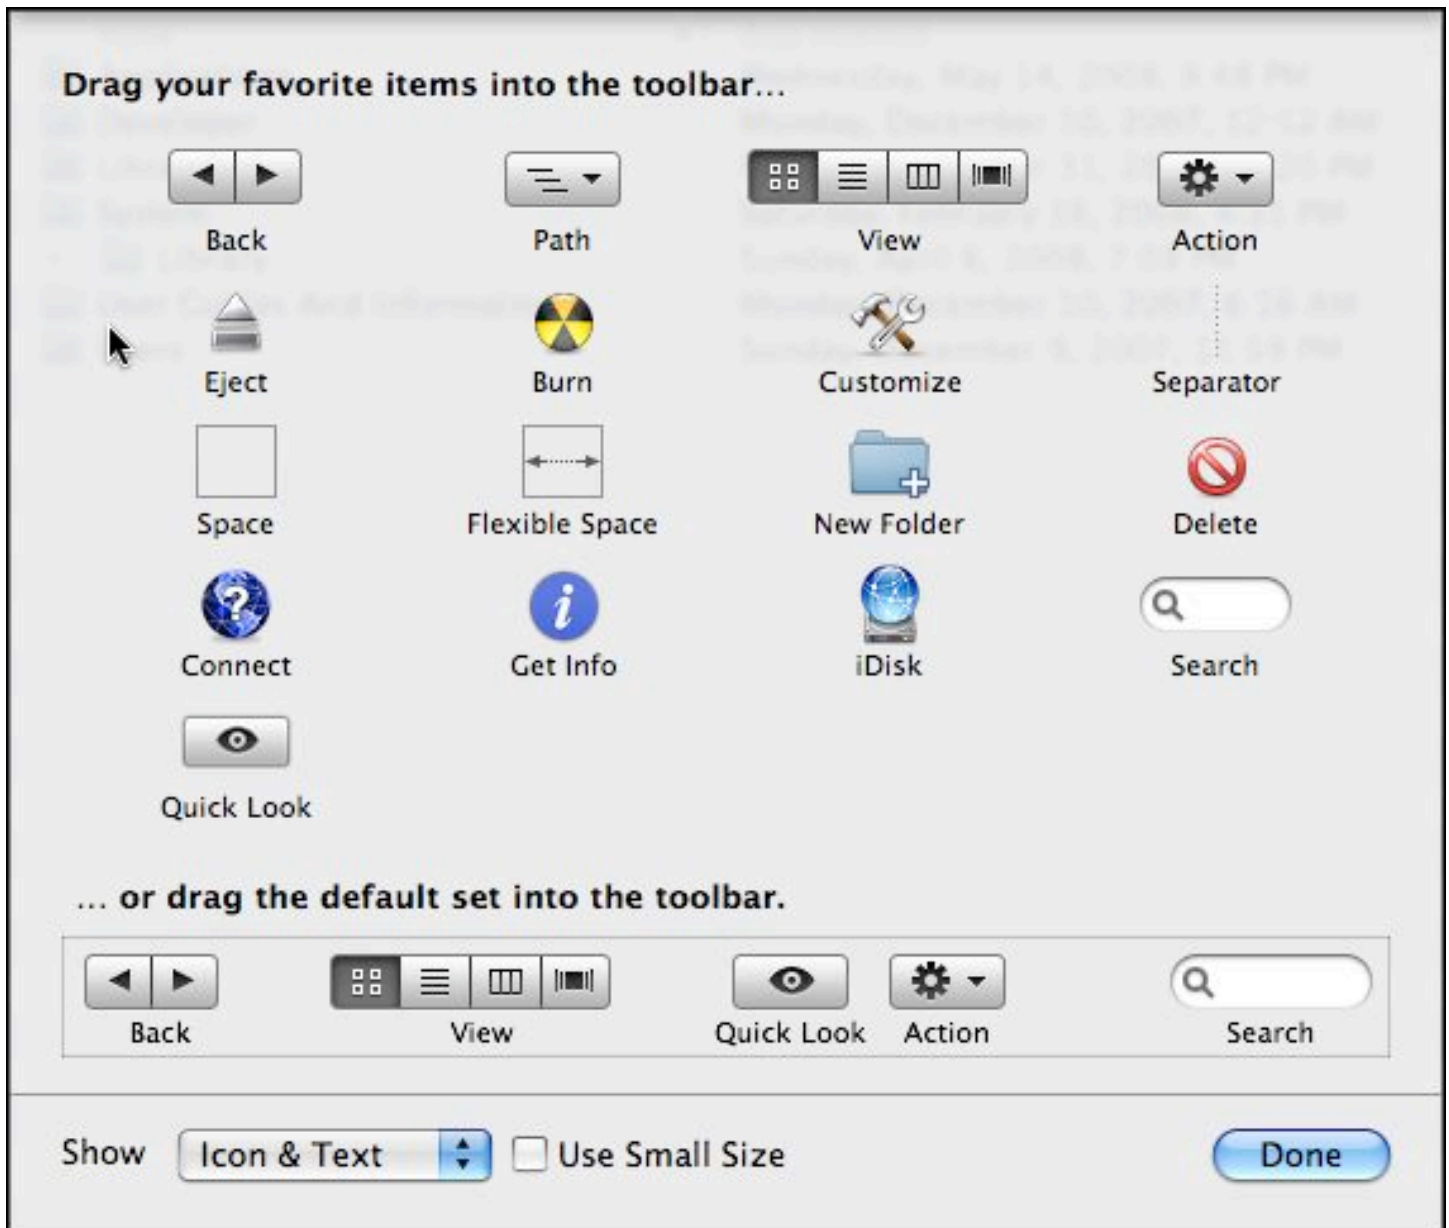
Drag your favorite items into the toolbar...

Back
Path
View
Action

Eject
Burn
Customize
Separator

Space
Flexible Space
New Folder
Delete

Connect
Get Info
iDisk
Search

Quick Look

... or drag the default set into the toolbar.

Back
View
Quick Look
Action
Search

Show
Icon & Text
Use Small Size
Done